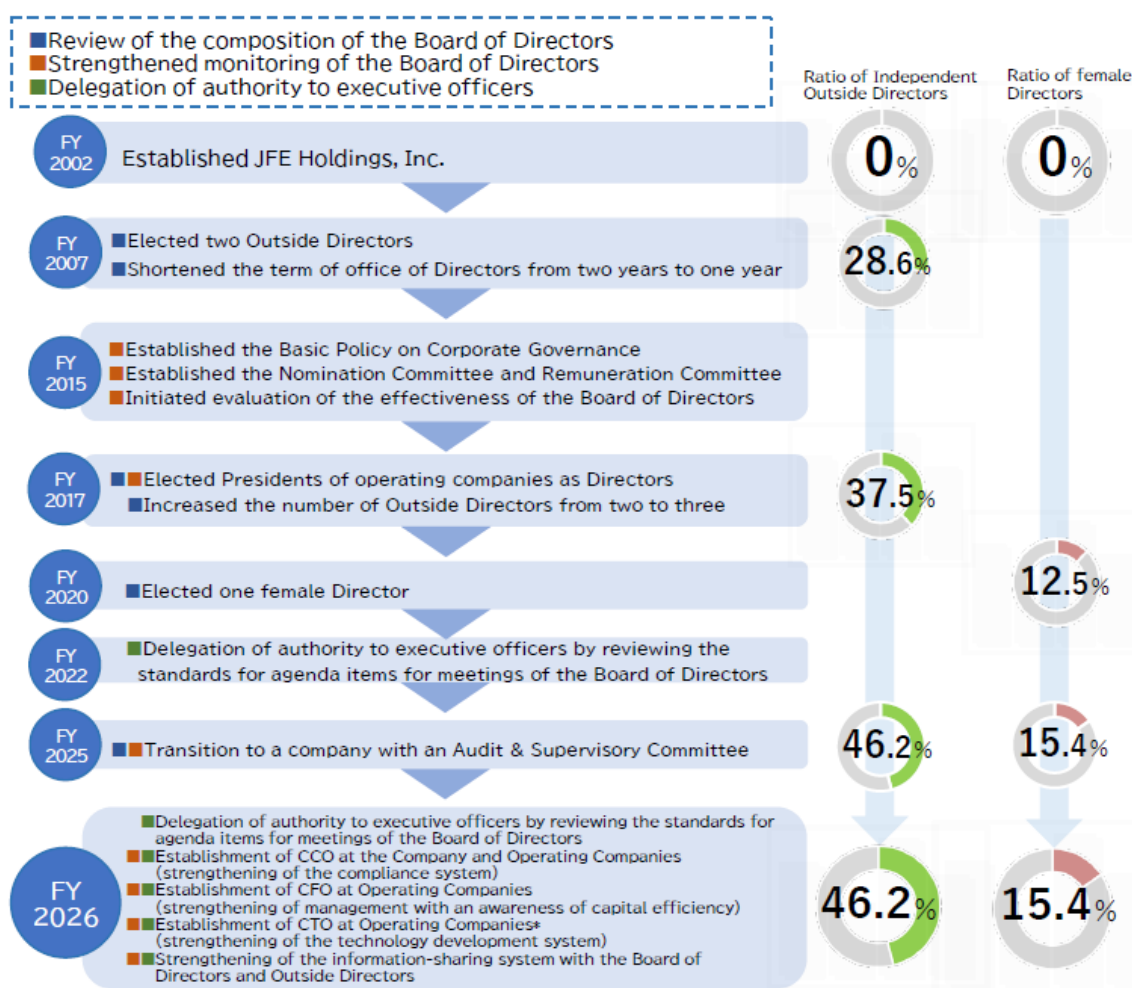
Review of the composition of the Board of Directors
Strengthened monitoring of the Board of Directors
Delegation of authority to executive officers

Ratio of Independent Outside Directors

Ratio of female Directors

FY 2002
Established JFE Holdings, Inc.
0%
0%

FY 2007
Elected two Outside Directors
Shortened the term of office of Directors from two years to one year
28.6%

FY 2015
Established the Basic Policy on Corporate Governance
Established the Nomination Committee and Remuneration Committee
Initiated evaluation of the effectiveness of the Board of Directors

FY 2017
Elected Presidents of operating companies as Directors
Increased the number of Outside Directors from two to three
37.5%

FY 2020
Elected one female Director
12.5%

FY 2022
Delegation of authority to executive officers by reviewing the standards for agenda items for meetings of the Board of Directors

FY 2025
Transition to a company with an Audit & Supervisory Committee
46.2%
15.4%

FY 2026
Delegation of authority to executive officers by reviewing the standards for agenda items for meetings of the Board of Directors
Establishment of CCO at the Company and Operating Companies (strengthening of the compliance system)
Establishment of CFO at Operating Companies (strengthening of management with an awareness of capital efficiency)
Establishment of CTO at Operating Companies* (strengthening of the technology development system)
Strengthening of the information-sharing system with the Board of Directors and Outside Directors
46.2%
15.4%